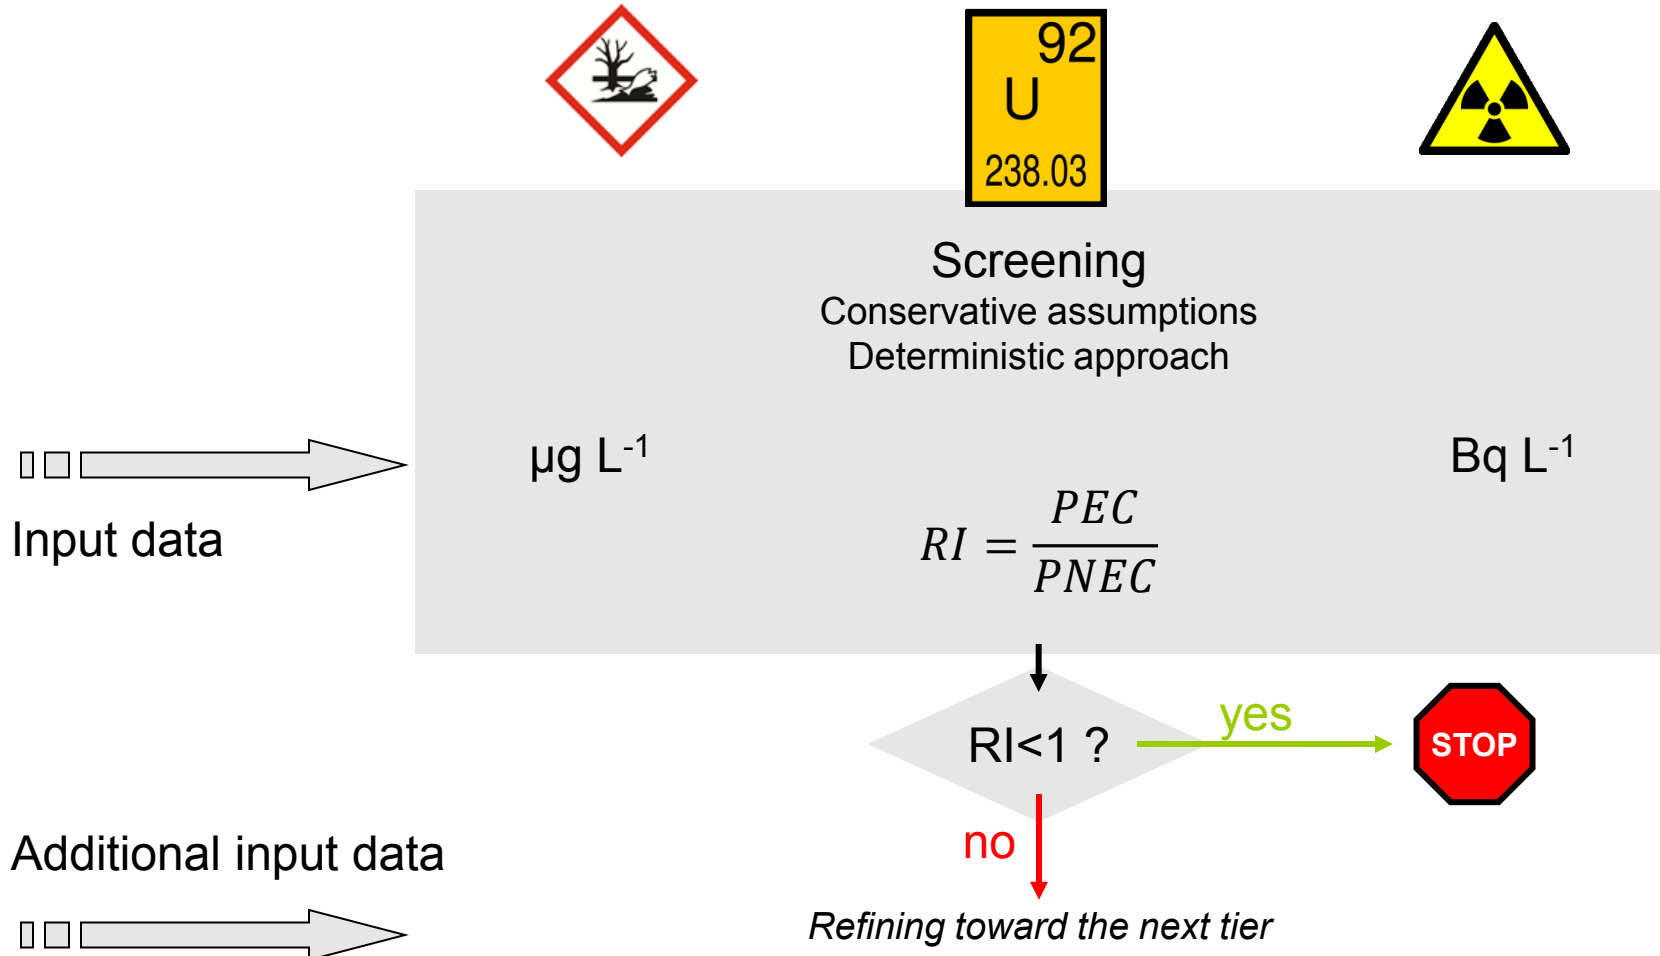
92
U
238.03

Screening
Conservative assumptions
Deterministic approach

Input data

µg L$^{-1}$

Bq L$^{-1}$

$RI = \frac{PEC}{PNEC}$

RI<1 ?

yes

STOP

no

Additional input data

Refining toward the next tier